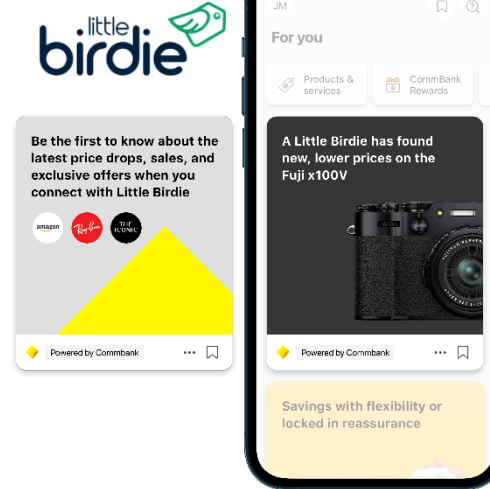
little birdie

Be the first to know about the latest price drops, sales, and exclusive offers when you connect with Little Birdie

amazon

Ray-Ban

THE ICONIC

Powered by Commbank

JM

For you

Products & services

CommBank Rewards

A Little Birdie has found new, lower prices on the Fuji x100V

Powered by Commbank

Savings with flexibility or locked in reassurance